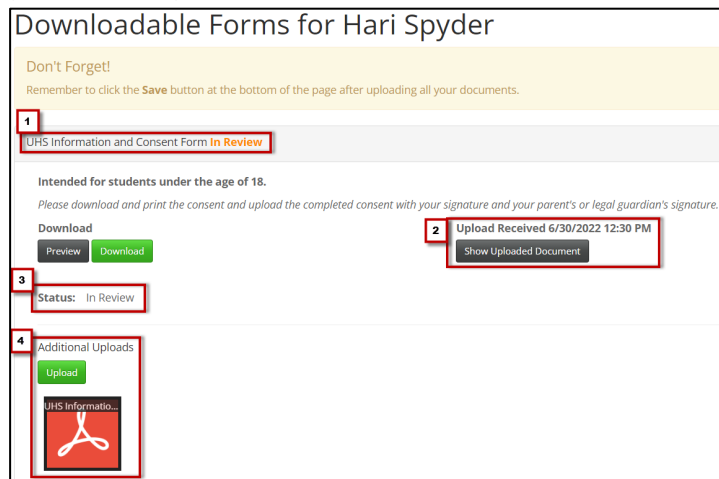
Downloadable Forms for Hari Spyder

Don't Forget!

Remember to click the **Save** button at the bottom of the page after uploading all your documents.

1

UHS Information and Consent Form In Review

Intended for students under the age of 18.

*Please download and print the consent and upload the completed consent with your signature and your parent's or legal guardian's signature.*

Download

Preview Download

2

Upload Received 6/30/2022 12:30 PM

Show Uploaded Document

3

Status: In Review

4

Additional Uploads

Upload

UHS Informatio...